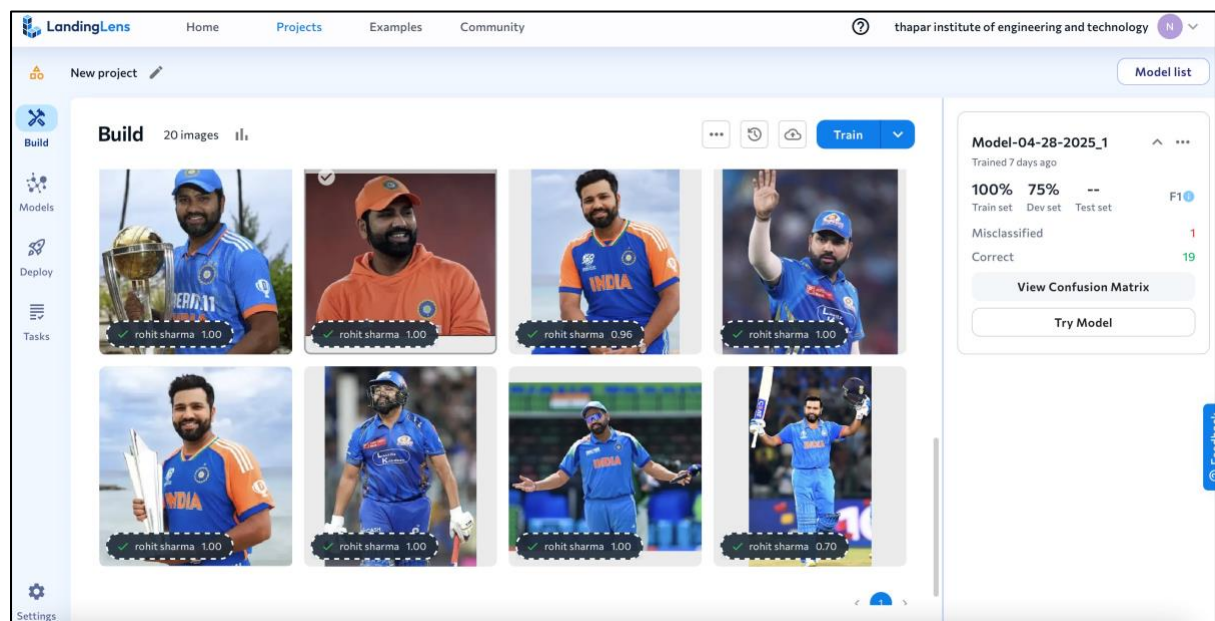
LandingLens Home Projects Examples Community

thapar institute of engineering and technology N

New project

Model list

Build

Models

Deploy

Tasks

Settings

Build 20 images

Train

rohit sharma 1.00

rohit sharma 1.00

rohit sharma 0.96

rohit sharma 1.00

rohit sharma 1.00

rohit sharma 1.00

rohit sharma 1.00

rohit sharma 0.70

1

Model-04-28-2025_1

Trained 7 days ago

| 100% | 75% | -- | F1 |
|---|---|---|---|
| Train set | Dev set | Test set | |

Misclassified 1

Correct 19

View Confusion Matrix

Try Model